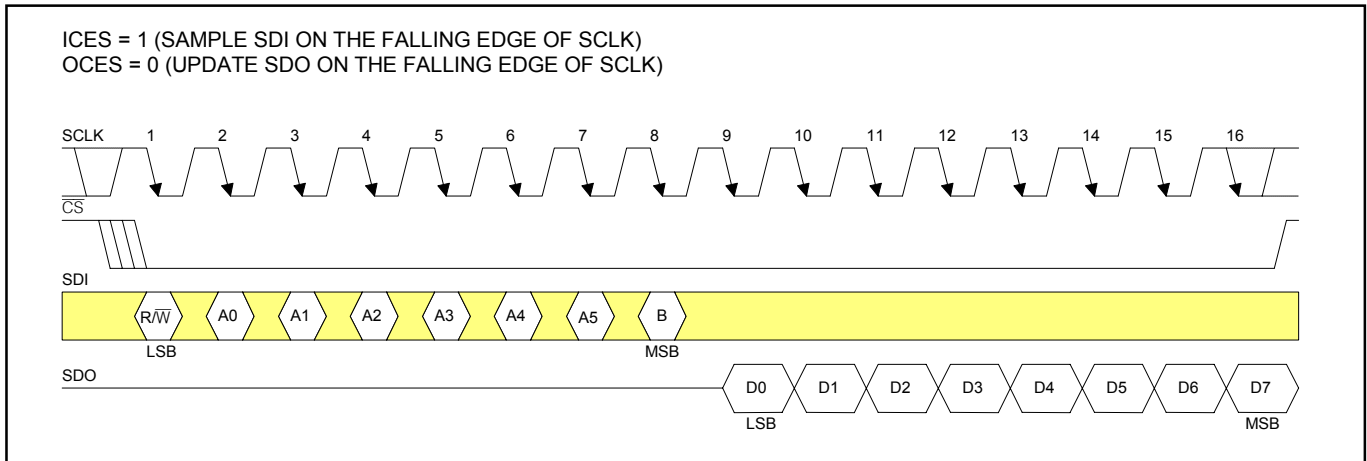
ICES = 1 (SAMPLE SDI ON THE FALLING EDGE OF SCLK)
OCES = 0 (UPDATE SDO ON THE FALLING EDGE OF SCLK)

SCLK 1 2 3 4 5 6 7 8 9 10 11 12 13 14 15 16

$\overline{CS}$

SDI

R/$\overline{W}$ A0 A1 A2 A3 A4 A5 B

LSB MSB

SDO

D0 D1 D2 D3 D4 D5 D6 D7

LSB MSB